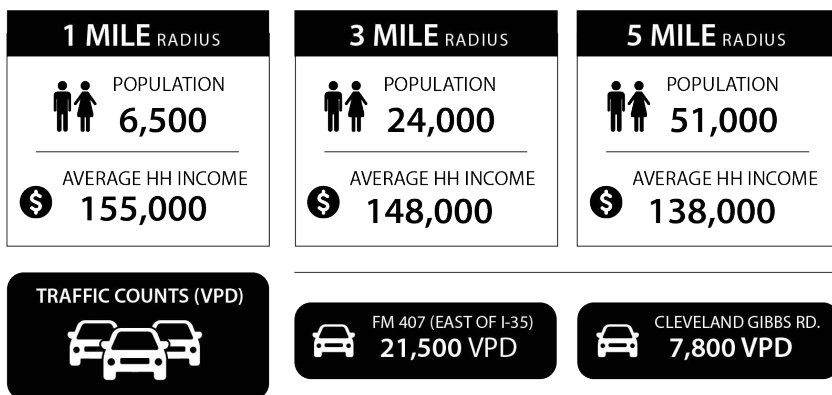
1 MILE RADIUS

POPULATION
6,500

AVERAGE HH INCOME
155,000

3 MILE RADIUS

POPULATION
24,000

AVERAGE HH INCOME
148,000

5 MILE RADIUS

POPULATION
51,000

AVERAGE HH INCOME
138,000

TRAFFIC COUNTS (VPD)

FM 407 (EAST OF I-35)
21,500 VPD

CLEVELAND GIBBS RD.
7,800 VPD